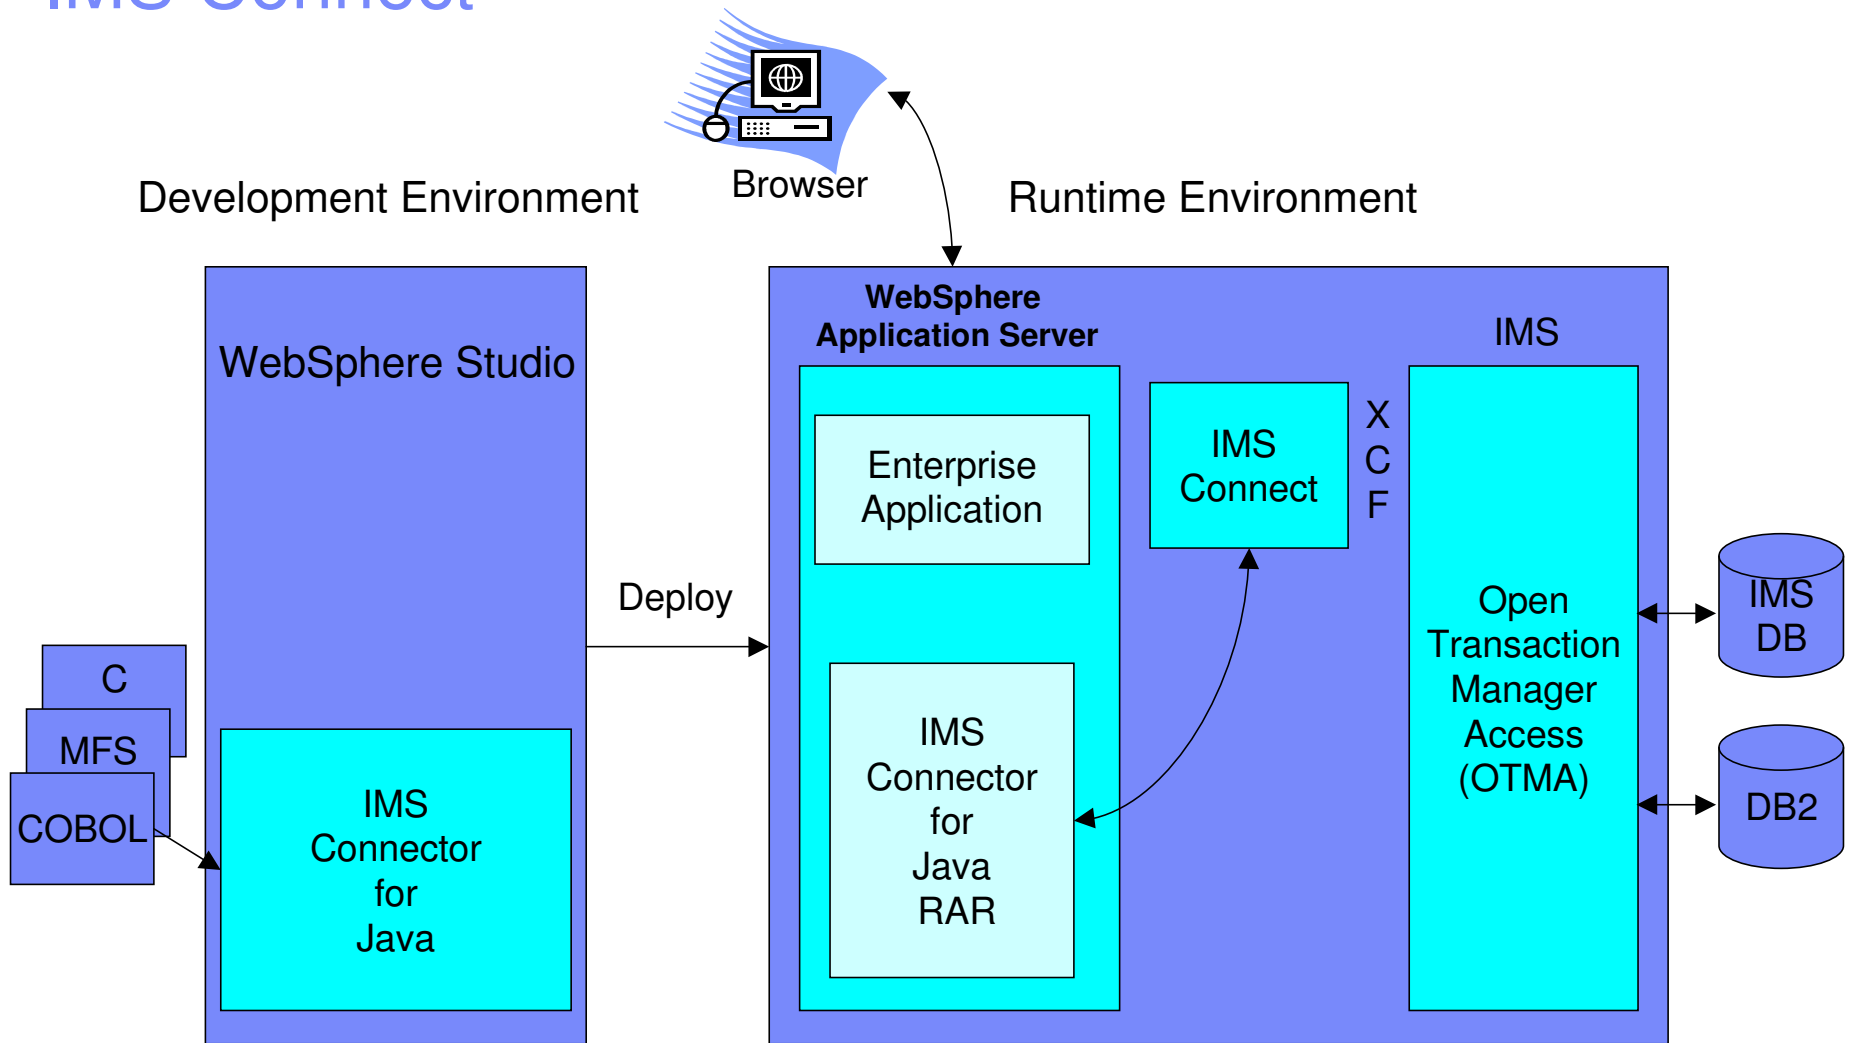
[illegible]

Browser

Development Environment

Runtime Environment

WebSphere Studio

C

MFS

COBOL

IMS Connector for Java

Deploy

WebSphere Application Server

Enterprise Application

IMS Connector for Java RAR

IMS Connect

X C F

IMS

Open Transaction Manager Access (OTMA)

IMS DB

DB2